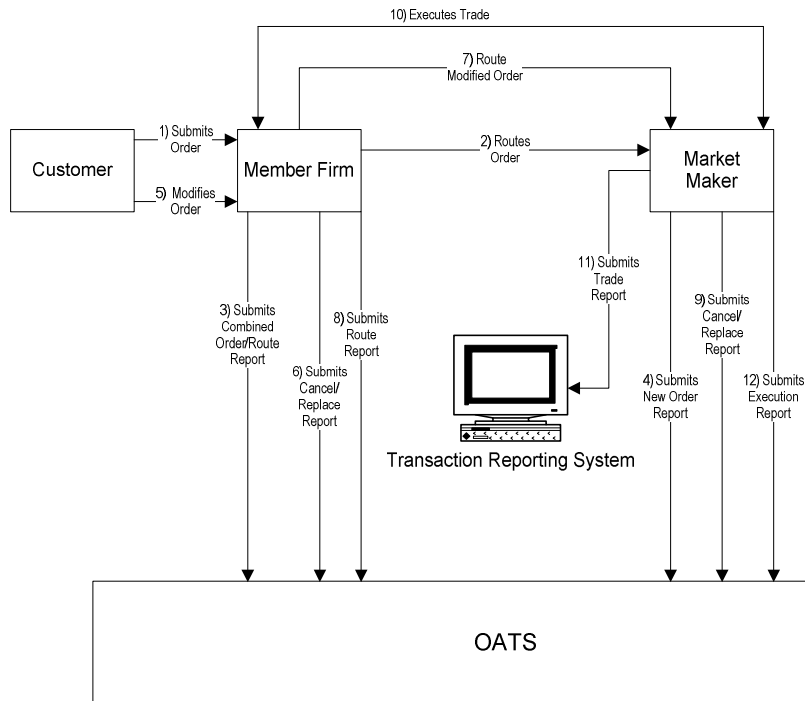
10) Executes Trade

7) Route Modified Order

1) Submits Order

Customer

Member Firm

2) Routes Order

Market Maker

5) Modifies Order

11) Submits Trade Report

3) Submits Combined Order/Route Report

8) Submits Route Report

6) Submits Cancel/ Replace Report

9) Submits Cancel/ Replace Report

4) Submits New Order Report

12) Submits Execution Report

Transaction Reporting System

OATS